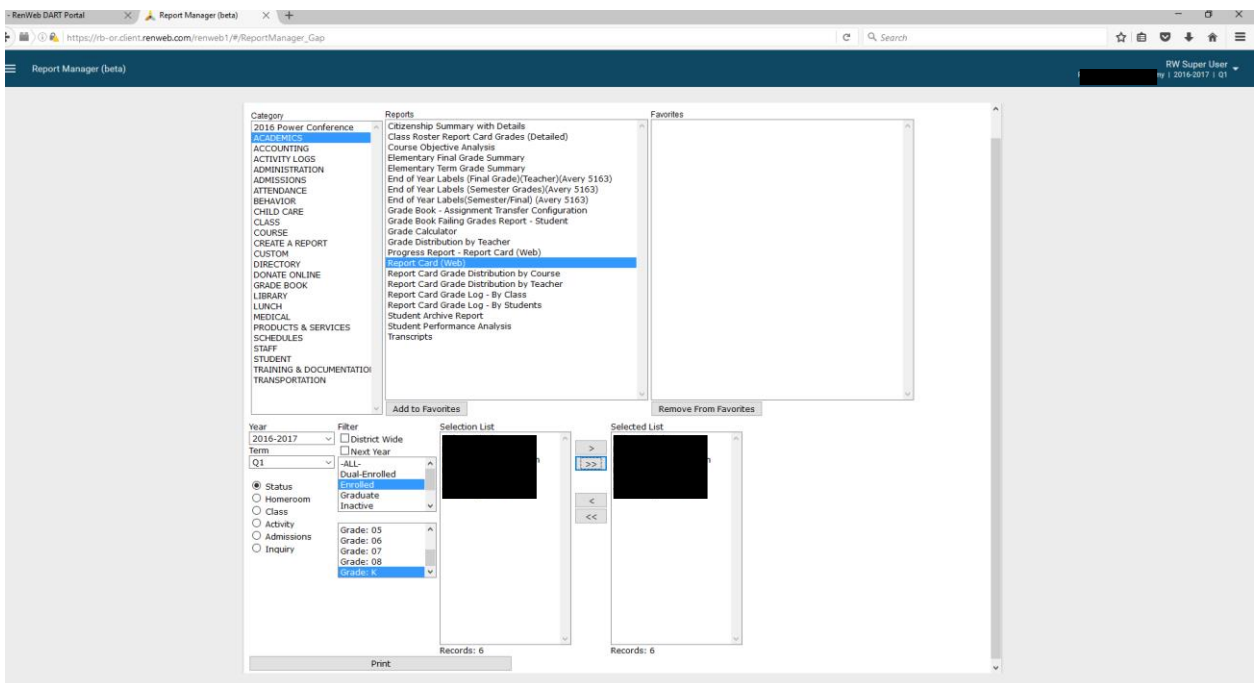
RenWeb DART Portal
Report Manager (beta)
https://rb-or.client.renweb.com/renweb1/#/ReportManager_Gap
Search

Report Manager (beta)

RW Super User
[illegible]y | 2016-2017 | Q1

Category
2016 Power Conference
ACADEMICS
ACCOUNTING
ACTIVITY LOGS
ADMINISTRATION
ADMISSIONS
ATTENDANCE
BEHAVIOR
CHILD CARE
CLASS
COURSE
CREATE A REPORT
CUSTOM
DIRECTORY
DONATE ONLINE
GRADE BOOK
LIBRARY
LUNCH
MEDICAL
PRODUCTS & SERVICES
SCHEDULES
STAFF
STUDENT
TRAINING & DOCUMENTATIO
TRANSPORTATION

Reports
Citizenship Summary with Details
Class Roster Report Card Grades (Detailed)
Course Objective Analysis
Elementary Final Grade Summary
Elementary Term Grade Summary
End of Year Labels (Final Grade)(Teacher)(Avery 5163)
End of Year Labels (Semester Grades)(Avery 5163)
End of Year Labels(Semester/Final) (Avery 5163)
Grade Book - Assignment Transfer Configuration
Grade Book Failing Grades Report - Student
Grade Calculator
Grade Distribution by Teacher
Progress Report - Report Card (Web)
Report Card (Web)
Report Card Grade Distribution by Course
Report Card Grade Distribution by Teacher
Report Card Grade Log - By Class
Report Card Grade Log - By Students
Student Archive Report
Student Performance Analysis
Transcripts

Favorites

Add to Favorites
Remove From Favorites

Year
2016-2017
Term
Q1

Filter
District Wide
Next Year
-ALL-
Dual-Enrolled
Enrolled
Graduate
Inactive

Status
Homeroom
Class
Activity
Admissions
Inquiry

Grade: 05
Grade: 06
Grade: 07
Grade: 08
Grade: K

Selection List
Records: 6

>
>>
<
<<

Selected List
Records: 6

Print